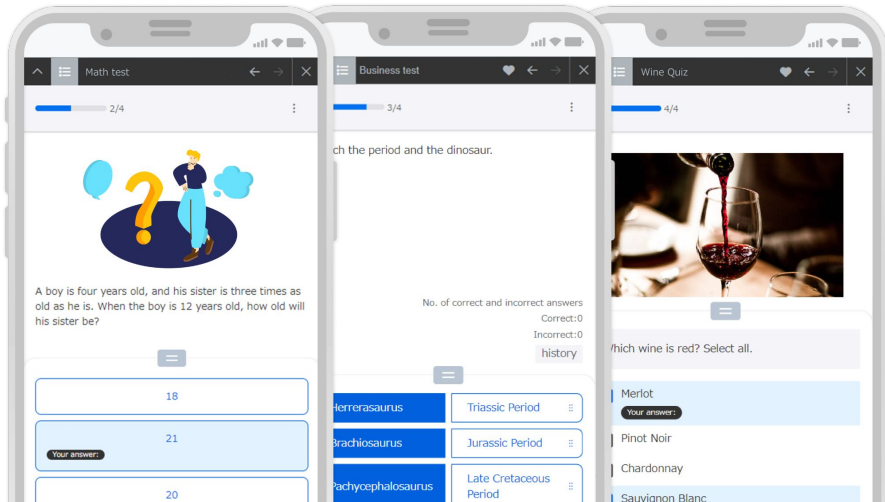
Math test

2/4

A boy is four years old, and his sister is three times as old as he is. When the boy is 12 years old, how old will his sister be?

18

21

Your answer:

20

Business test

3/4

ch the period and the dinosaur.

No. of correct and incorrect answers

Correct:0

Incorrect:0

history

Herrerasaurus

Triassic Period

Brachiosaurus

Jurassic Period

Pachycephalosaurus

Late Cretaceous Period

Wine Quiz

4/4

Which wine is red? Select all.

Merlot

Your answer:

Pinot Noir

Chardonnay

Sauvignon Blanc